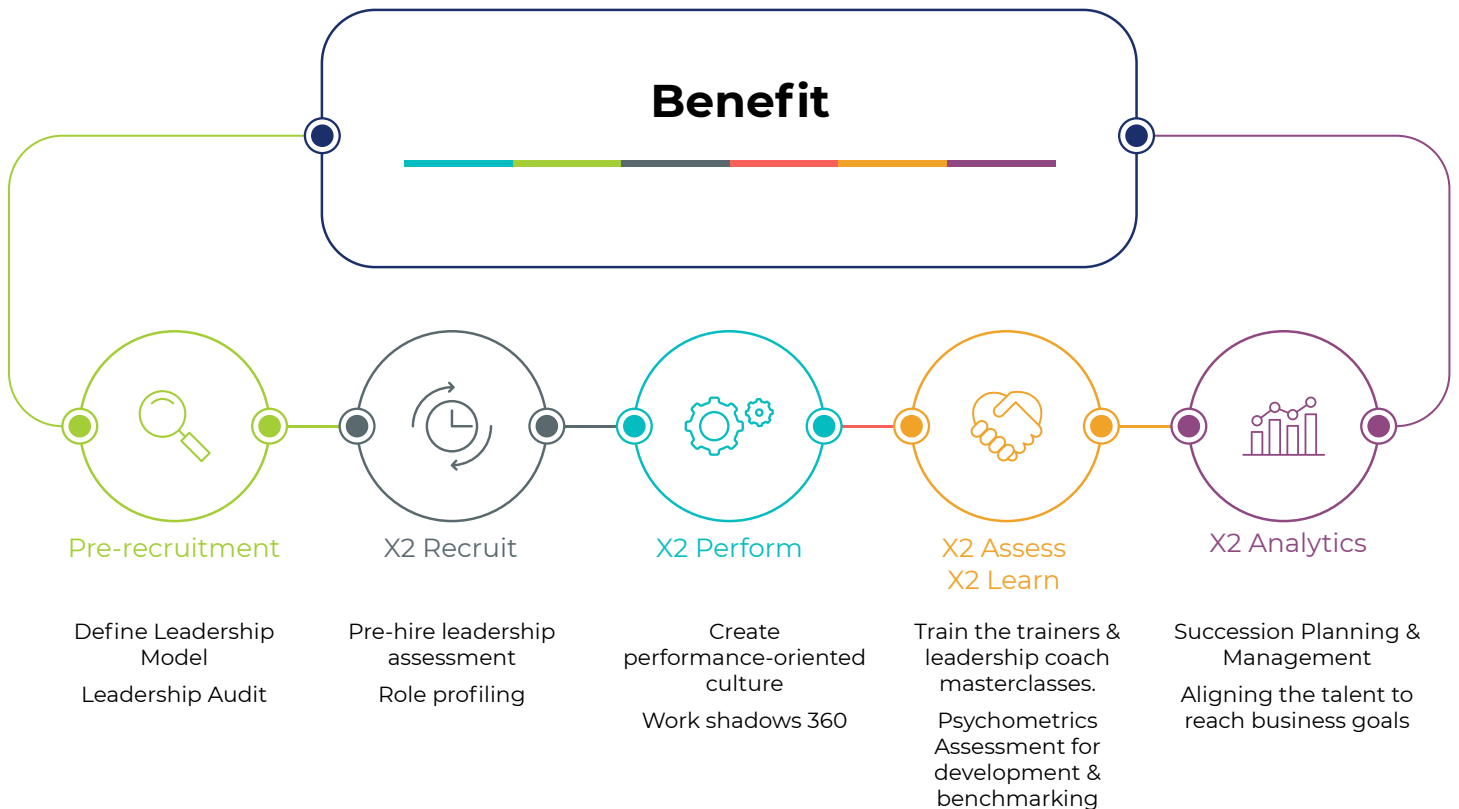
Benefit

Pre-recruitment

Define Leadership Model

Leadership Audit

X2 Recruit

Pre-hire leadership assessment

Role profiling

X2 Perform

Create performance-oriented culture

Work shadows 360

X2 Assess
X2 Learn

Train the trainers & leadership coach masterclasses.

Psychometrics Assessment for development & benchmarking

X2 Analytics

Succession Planning & Management

Aligning the talent to reach business goals